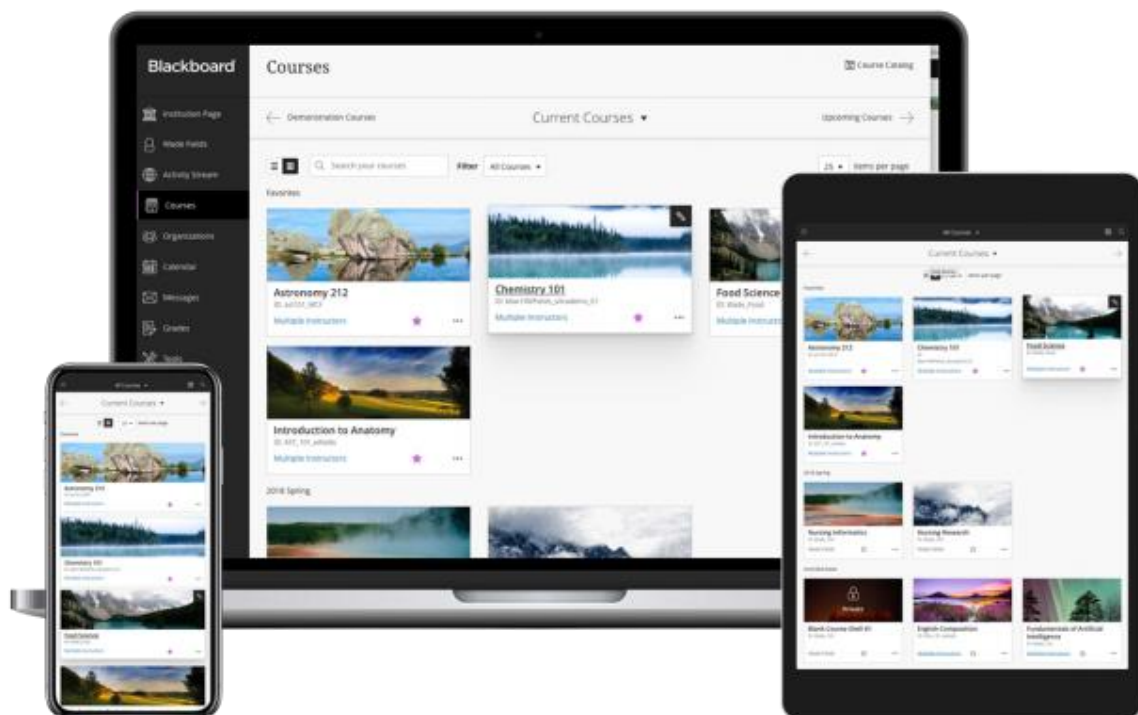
Blackboard

Institution Page
Made Fields
Activity Stream
Courses
Organizations
Calendar
Messages
Grades
Tools

Courses

Course Catalog

Demonstration Courses

Current Courses ▾

Upcoming Courses

Search your courses

Filter All Courses ▾

25 ▾ items per page

Favorites

Astronomy 212
ID: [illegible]
Multiple Instructors

Chemistry 101
ID: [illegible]
Multiple Instructors

Food Science
ID: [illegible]
Multiple Instructors

Introduction to Anatomy
ID: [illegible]
Multiple Instructors

2018 Spring

All Courses ▾

Current Courses ▾

Favorites

Astronomy 212

Chemistry 101

Food Science

Multiple Instructors

All Courses ▾

Current Courses ▾

items per page

Favorites

Astronomy 212
Multiple Instructors

Chemistry 101
Multiple Instructors

Food Science
Multiple Instructors

Introduction to Anatomy
Multiple Instructors

2018 Spring

Nursing Informatics

Nursing Research

Private

Blank Course Shell 01

English Composition
Multiple Instructors

Fundamentals of Artificial Intelligence